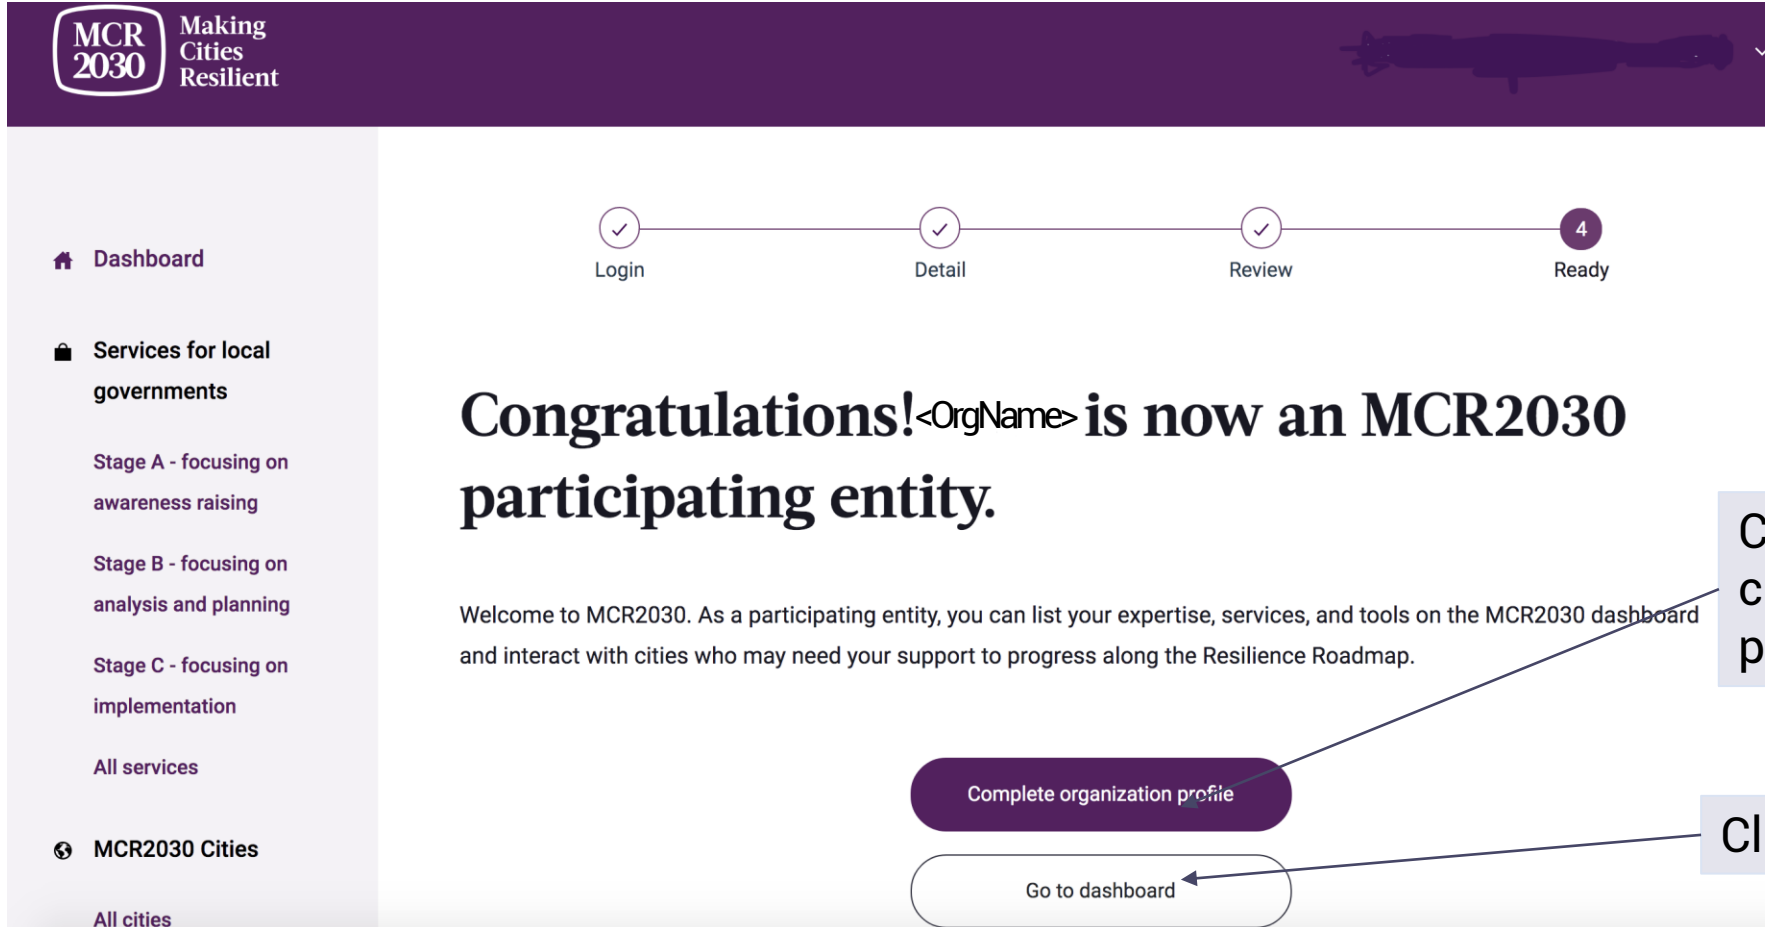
MCR 2030 Making Cities Resilient

Dashboard

Services for local governments

Stage A - focusing on awareness raising

Stage B - focusing on analysis and planning

Stage C - focusing on implementation

All services

MCR2030 Cities

All cities

Login

Detail

Review

4

Ready

Congratulations! <OrgName> is now an MCR2030 participating entity.

Welcome to MCR2030. As a participating entity, you can list your expertise, services, and tools on the MCR2030 dashboard and interact with cities who may need your support to progress along the Resilience Roadmap.

Complete organization profile

Go to dashboard

C
c
p

Cl